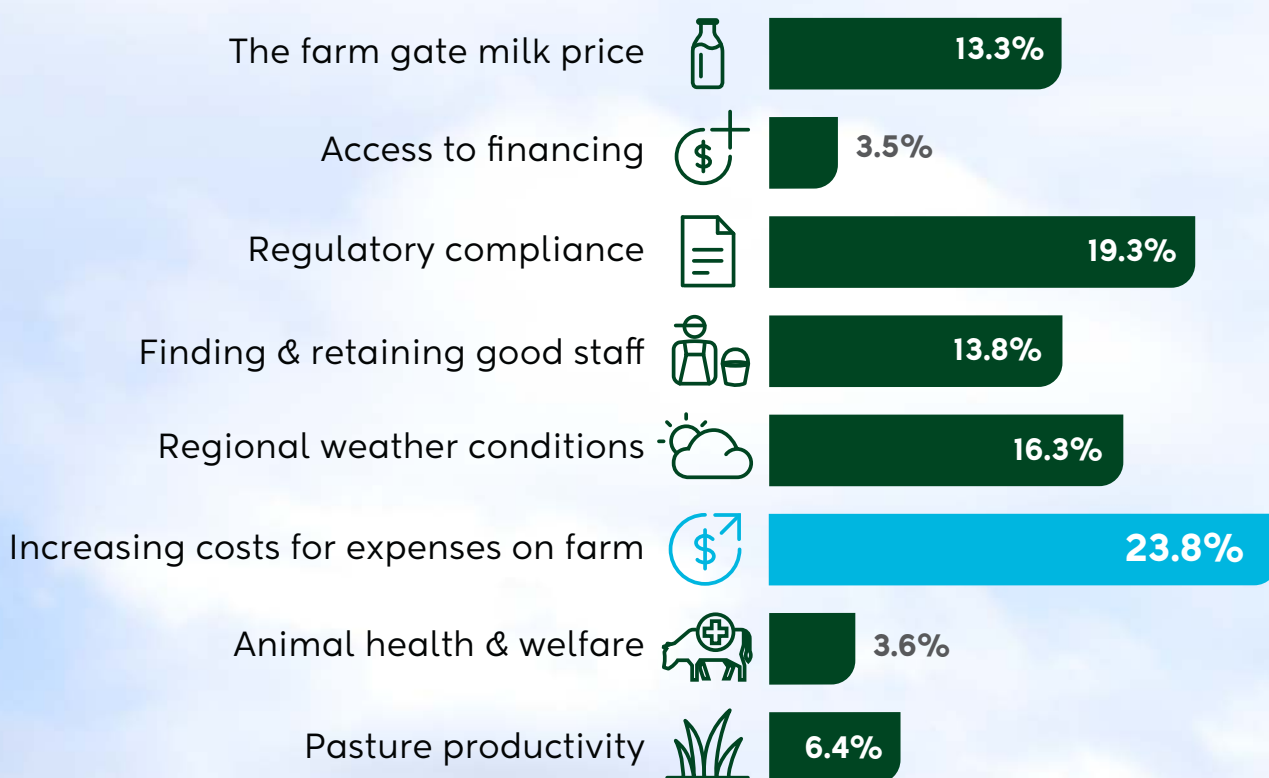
The farm gate milk price 13.3%

Access to financing 3.5%

Regulatory compliance 19.3%

Finding & retaining good staff 13.8%

Regional weather conditions 16.3%

Increasing costs for expenses on farm 23.8%

Animal health & welfare 3.6%

Pasture productivity 6.4%